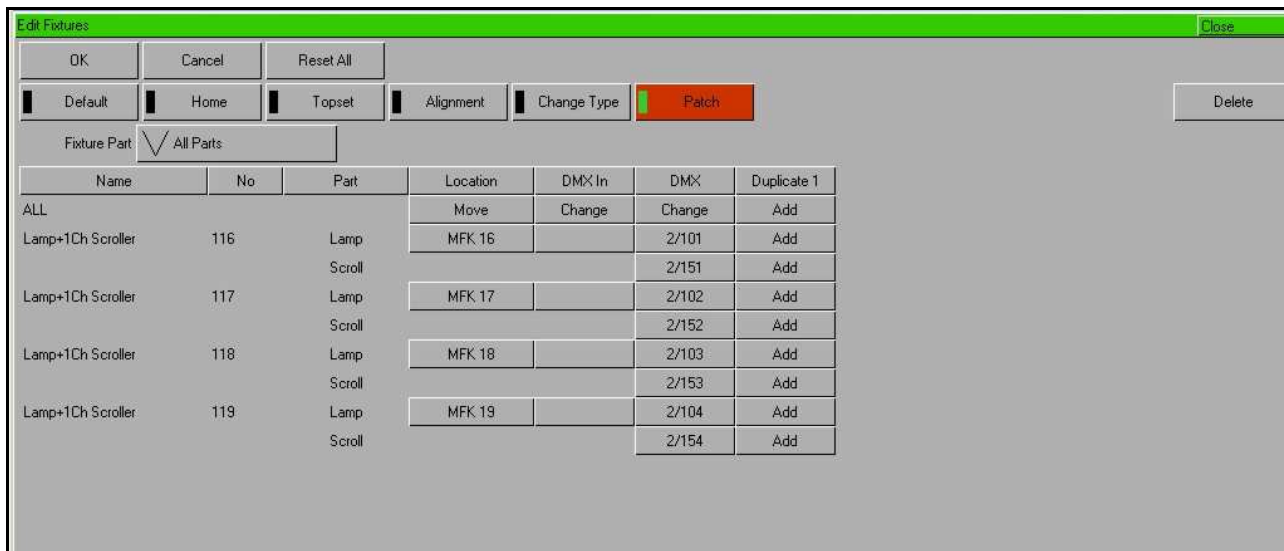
Edit Fixtures

Close

OK Cancel Reset All

Default Home Topset Alignment Change Type Patch

Delete

Fixture Part All Parts

| Name | No | Part | Location | DMX In | DMX | Duplicate 1 |
|---|---|---|---|---|---|---|
| ALL | | | Move | Change | Change | Add |
| Lamp+1Ch Scroller | 116 | Lamp | MFK 16 | | 2/101 | Add |
| | | Scroll | | | 2/151 | Add |
| Lamp+1Ch Scroller | 117 | Lamp | MFK 17 | | 2/102 | Add |
| | | Scroll | | | 2/152 | Add |
| Lamp+1Ch Scroller | 118 | Lamp | MFK 18 | | 2/103 | Add |
| | | Scroll | | | 2/153 | Add |
| Lamp+1Ch Scroller | 119 | Lamp | MFK 19 | | 2/104 | Add |
| | | Scroll | | | 2/154 | Add |